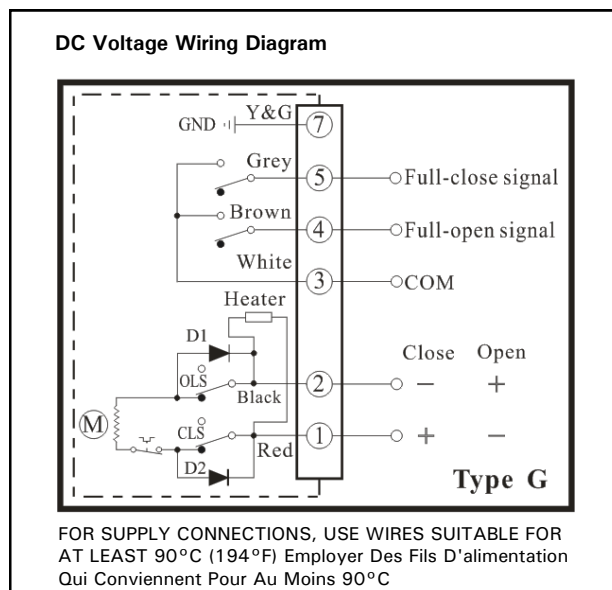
DC Voltage Wiring Diagram

GND
Y&G
7
Grey
5
Full-close signal
Brown
4
Full-open signal
White
3
COM
Heater
D1
Close
Open
OLS
2
$-$
$+$
Black
M
CLS
1
$+$
$-$
Red
D2
Type G

FOR SUPPLY CONNECTIONS, USE WIRES SUITABLE FOR AT LEAST 90°C (194°F) Employer Des Fils D'alimentation Qui Conviennent Pour Au Moins 90°C